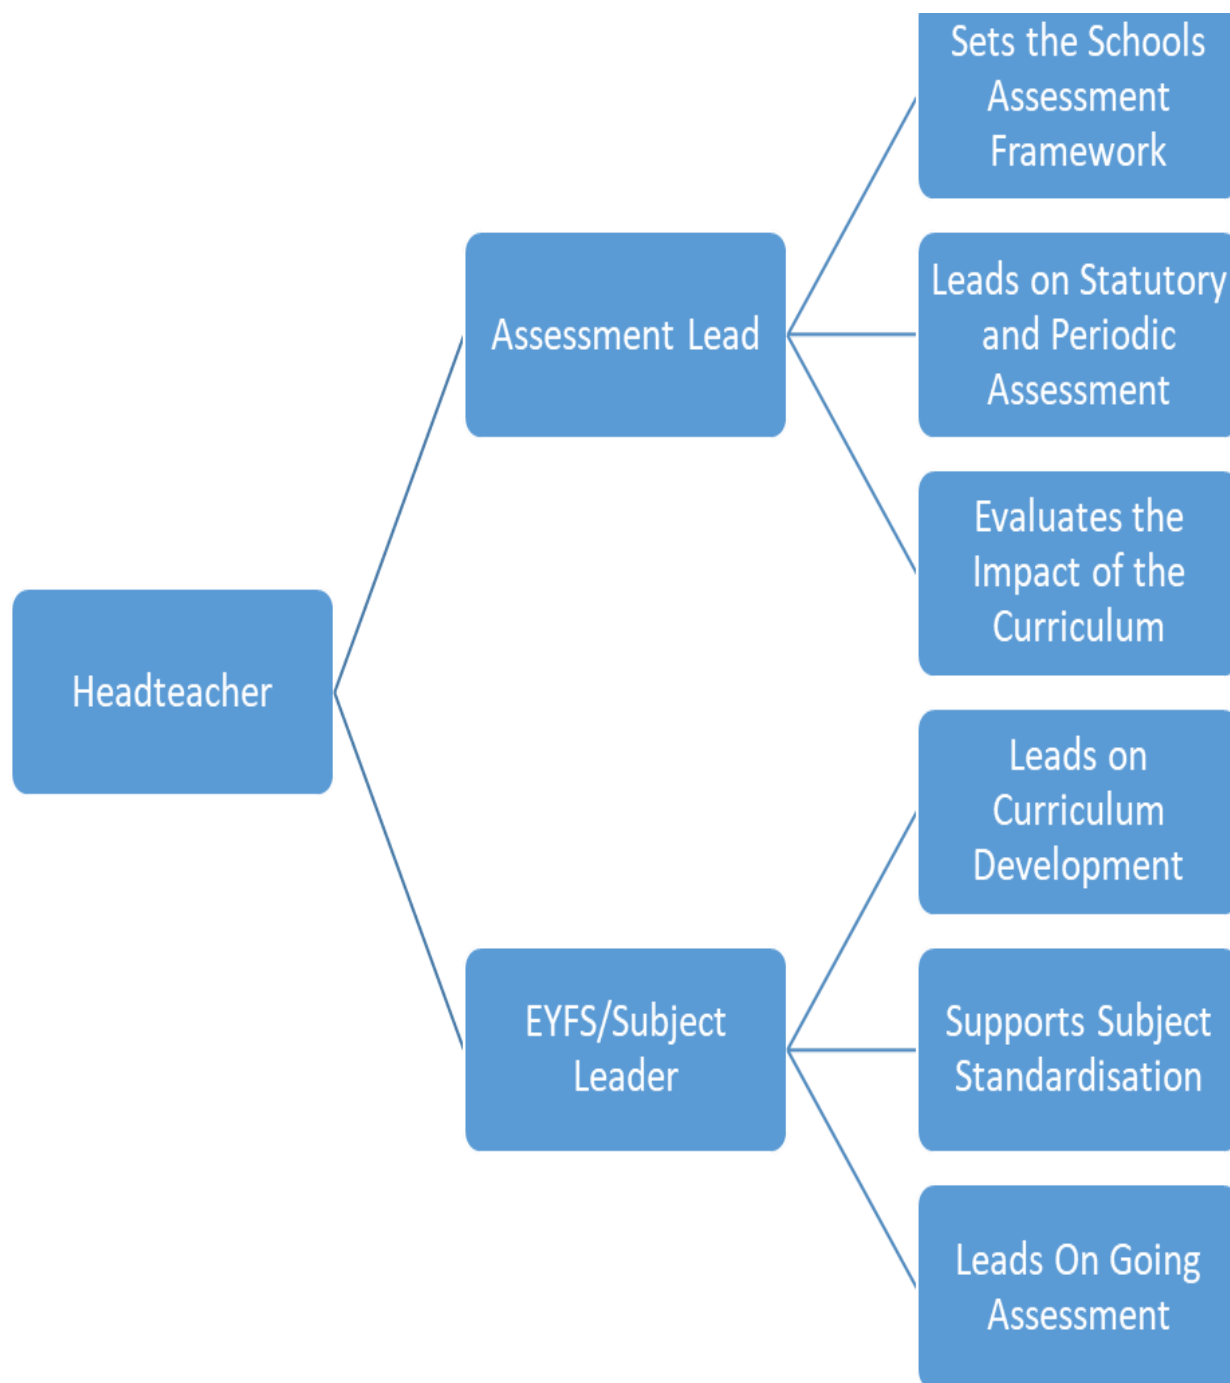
Headteacher

Assessment Lead

Sets the Schools Assessment Framework

Leads on Statutory and Periodic Assessment

Evaluates the Impact of the Curriculum

EYFS/Subject Leader

Leads on Curriculum Development

Supports Subject Standardisation

Leads On Going Assessment